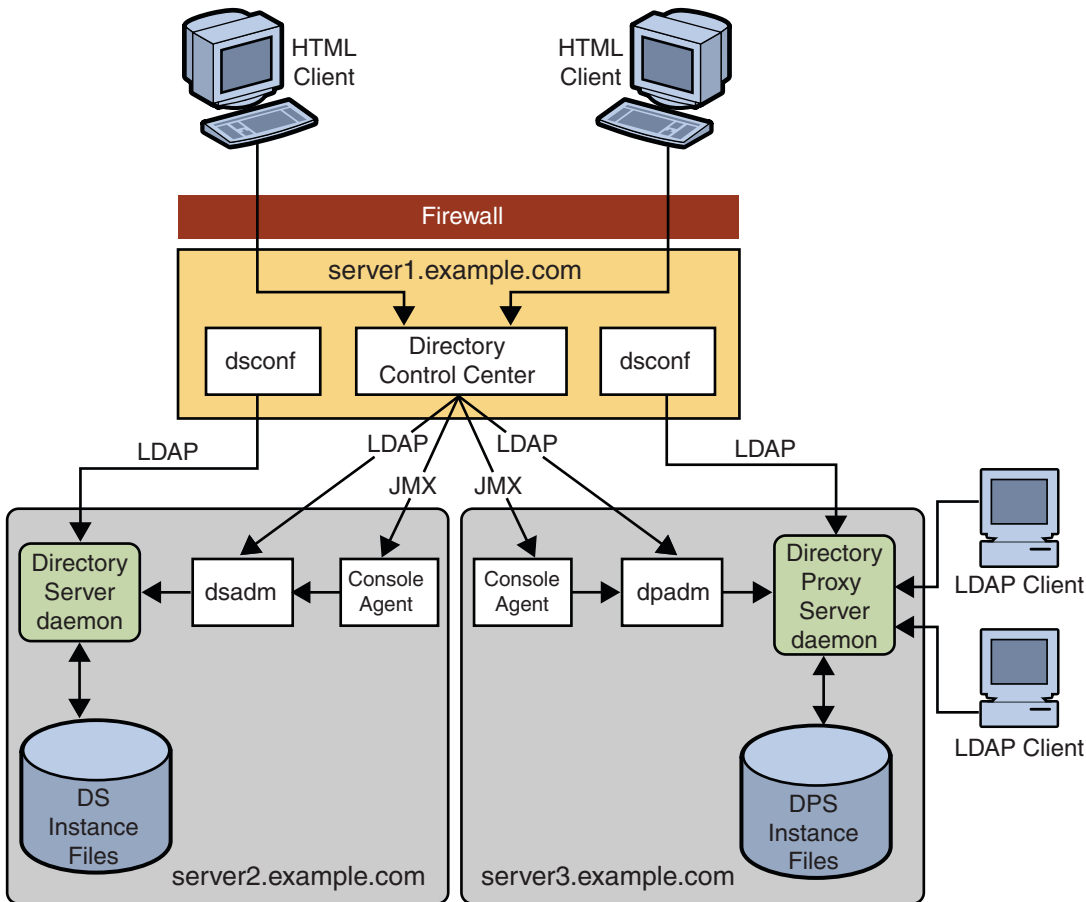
HTML Client

HTML Client

Firewall

server1.example.com

dsconf

Directory Control Center

dsconf

LDAP

LDAP

JMX

JMX

LDAP

LDAP

Directory Server daemon

dsadm

Console Agent

Console Agent

dpadm

Directory Proxy Server daemon

LDAP Client

LDAP Client

DS Instance Files

DPS Instance Files

server2.example.com

server3.example.com